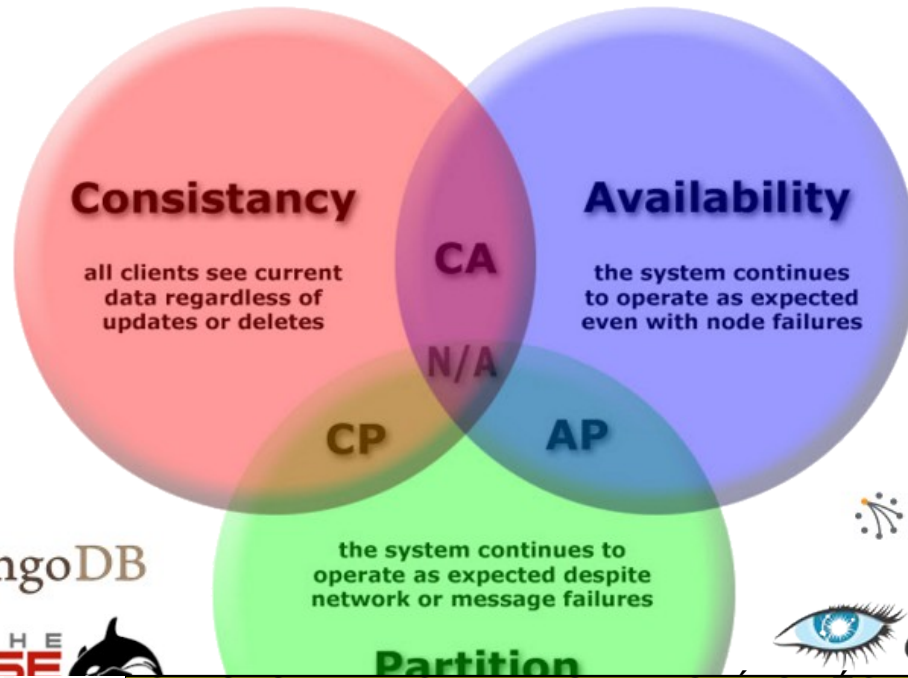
Consistancy

all clients see current data regardless of updates or deletes

Availability

the system continues to operate as expected even with node failures

CA

N/A

CP

AP

the system continues to operate as expected despite network or message failures

Partition

ngoDB

HE

SE